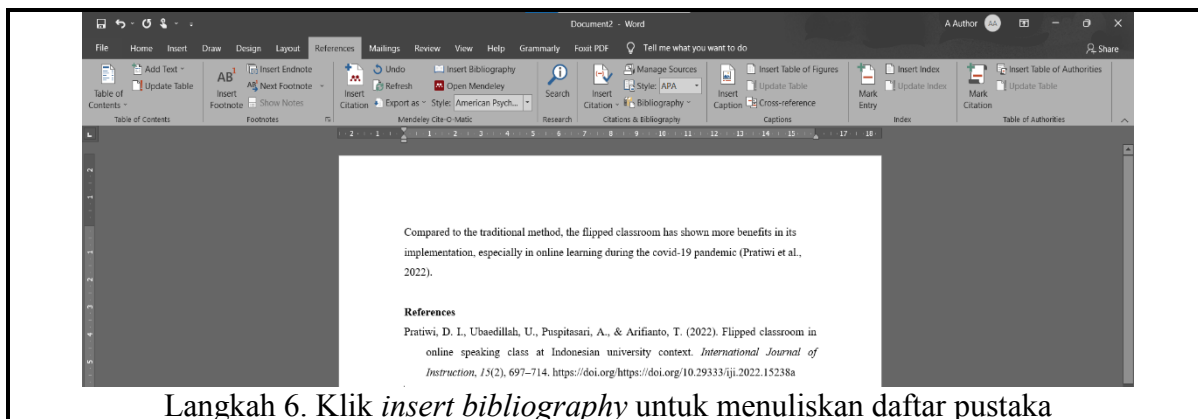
Document2 - Word

A Author AA

File Home Insert Draw Design Layout References Mailings Review View Help Grammarly Foxit PDF Tell me what you want to do Share

Table of Contents Add Text Update Table Table of Contents

AB¹ Insert Footnote Insert Endnote Next Footnote Show Notes Footnotes

Insert Citation Undo Refresh Export as Insert Bibliography Open Mendeley Style: American Psych... Mendeley Cite-O-Matic

Search Research

Insert Citation Manage Sources Style: APA Bibliography Citations & Bibliography

Insert Caption Insert Table of Figures Update Table Cross-reference Captions

Mark Entry Insert Index Update Index Index

Mark Citation Insert Table of Authorities Update Table Table of Authorities

Compared to the traditional method, the flipped classroom has shown more benefits in its implementation, especially in online learning during the covid-19 pandemic (Pratiwi et al., 2022).

**References**

Pratiwi, D. I., Ubaedillah, U., Puspitasari, A., & Arifianto, T. (2022). Flipped classroom in online speaking class at Indonesian university context. *International Journal of Instruction*, *15*(2), 697–714. https://doi.org/https://doi.org/10.29333/iji.2022.15238a

Langkah 6. Klik *insert bibliography* untuk menuliskan daftar pustaka